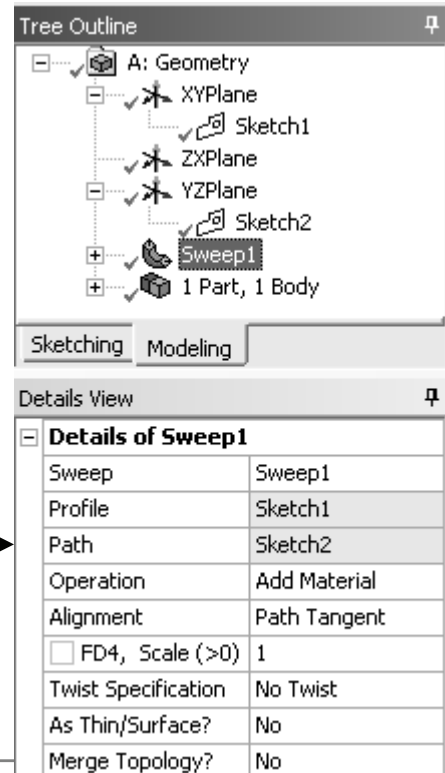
Tree Outline

A: Geometry
XYPlane
Sketch1
ZXPlane
YZPlane
Sketch2
Sweep1
1 Part, 1 Body

Sketching Modeling

Details View

| Details of Sweep1 | |
|---|---|
| Sweep | Sweep1 |
| Profile | Sketch1 |
| Path | Sketch2 |
| Operation | Add Material |
| Alignment | Path Tangent |
| FD4, Scale (>0) | 1 |
| Twist Specification | No Twist |
| As Thin/Surface? | No |
| Merge Topology? | No |